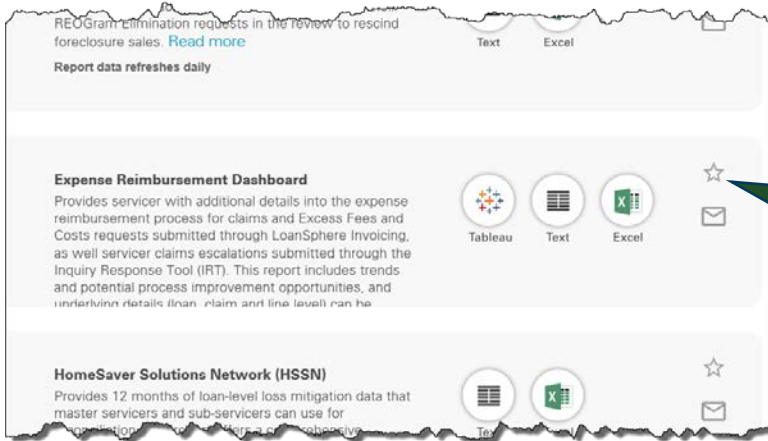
REOGram Elimination requests in the review to rescind foreclosure sales. Read more

Report data refreshes daily

Text Excel

Expense Reimbursement Dashboard

Provides servicer with additional details into the expense reimbursement process for claims and Excess Fees and Costs requests submitted through LoanSphere Invoicing, as well servicer claims escalations submitted through the Inquiry Response Tool (IRT). This report includes trends and potential process improvement opportunities, and underlying details (loan, claim and line level) can be

Tableau Text Excel

HomeSaver Solutions Network (HSSN)

Provides 12 months of loan-level loss mitigation data that master servicers and sub-servicers can use for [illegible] offers a comprehensive

Te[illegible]